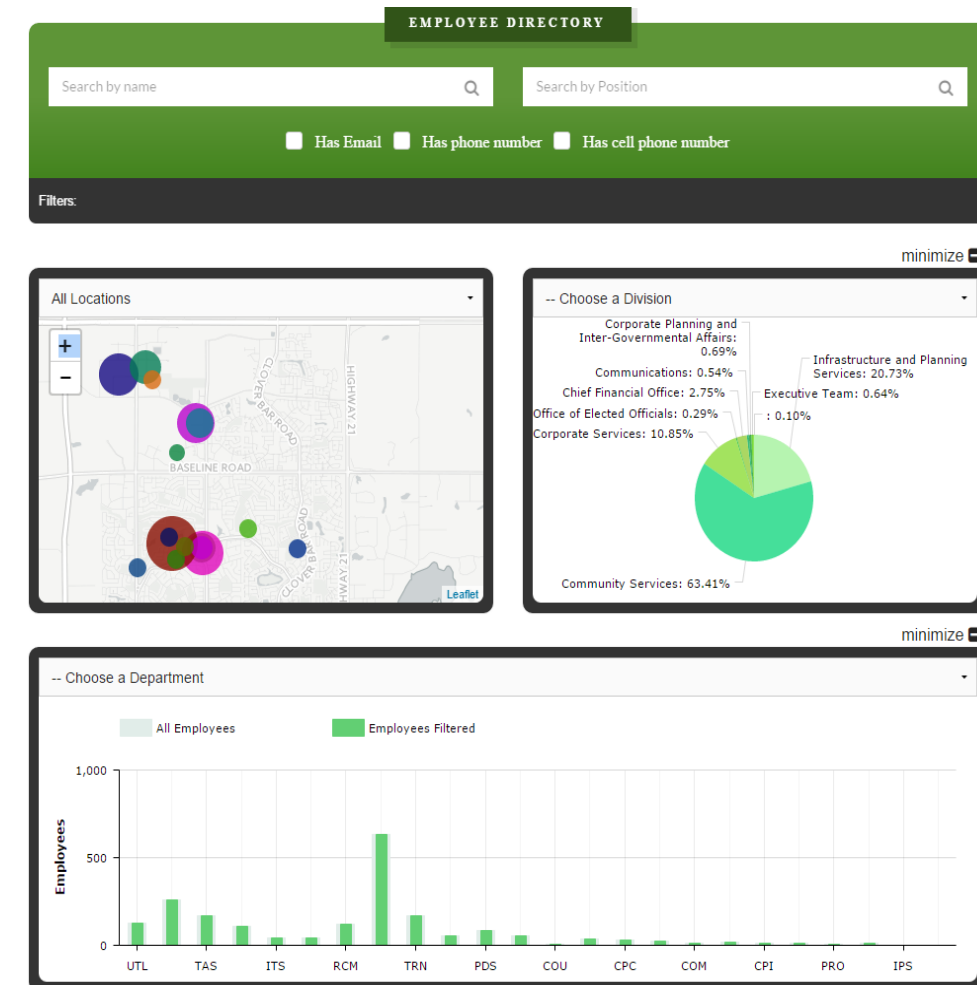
EMPLOYEE DIRECTORY

Search by name

Search by Position

Has Email Has phone number Has cell phone number

Filters:

minimize

All Locations

+
−

CLOVER BAR ROAD
HIGHWAY 21
BASELINE ROAD
CLOVER BAR ROAD
HIGHWAY 21

Leaflet

-- Choose a Division

Corporate Planning and Inter-Governmental Affairs: 0.69%
Communications: 0.54%
Chief Financial Office: 2.75%
Office of Elected Officials: 0.29%
Corporate Services: 10.85%
Infrastructure and Planning Services: 20.73%
Executive Team: 0.64%
: 0.10%
Community Services: 63.41%

minimize

-- Choose a Department

All Employees
Employees Filtered

1,000
500
0

Employees

UTL TAS ITS RCM TRN PDS COU CPC COM CPI PRO IPS